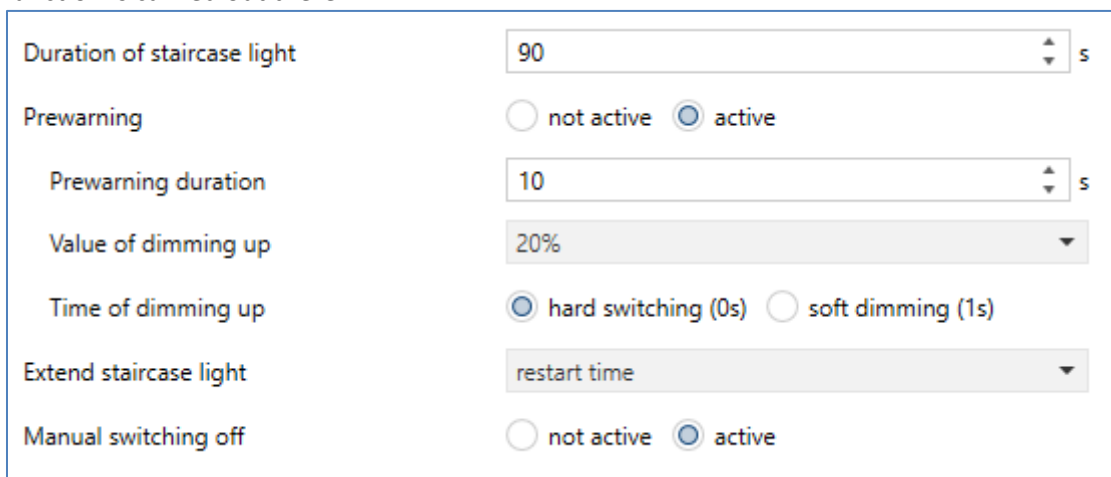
Duration of staircase light | 90 s

Prewarning | not active | active

Prewarning duration | 10 s

Value of dimming up | 20%

Time of dimming up | hard switching (0s) | soft dimming (1s)

Extend staircase light | restart time

Manual switching off | not active | active